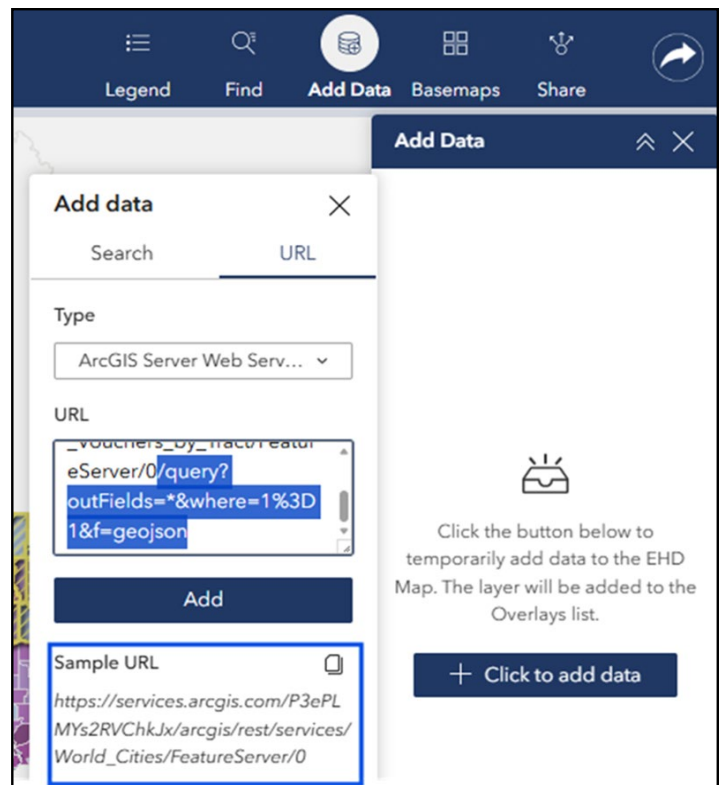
Legend Find Add Data Basemaps Share

Add Data

Add data

Search URL

Type

ArcGIS Server Web Serv...

URL

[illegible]eServer/0/query?outFields=*&where=1%3D1&f=geojson

Add

Sample URL

https://services.arcgis.com/P3ePLMYs2RVChkJx/arcgis/rest/services/World_Cities/FeatureServer/0

Click the button below to temporarily add data to the EHD Map. The layer will be added to the Overlays list.

+ Click to add data